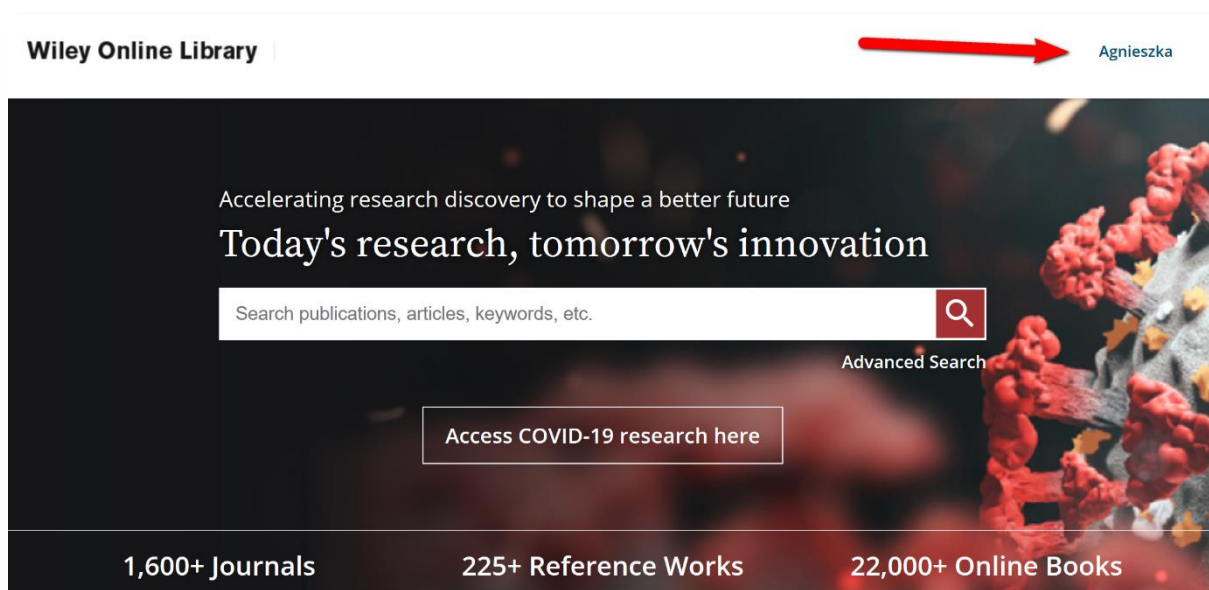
Wiley Online Library

Agnieszka

Accelerating research discovery to shape a better future

Today's research, tomorrow's innovation

Search publications, articles, keywords, etc.

Advanced Search

Access COVID-19 research here

1,600+ Journals

225+ Reference Works

22,000+ Online Books